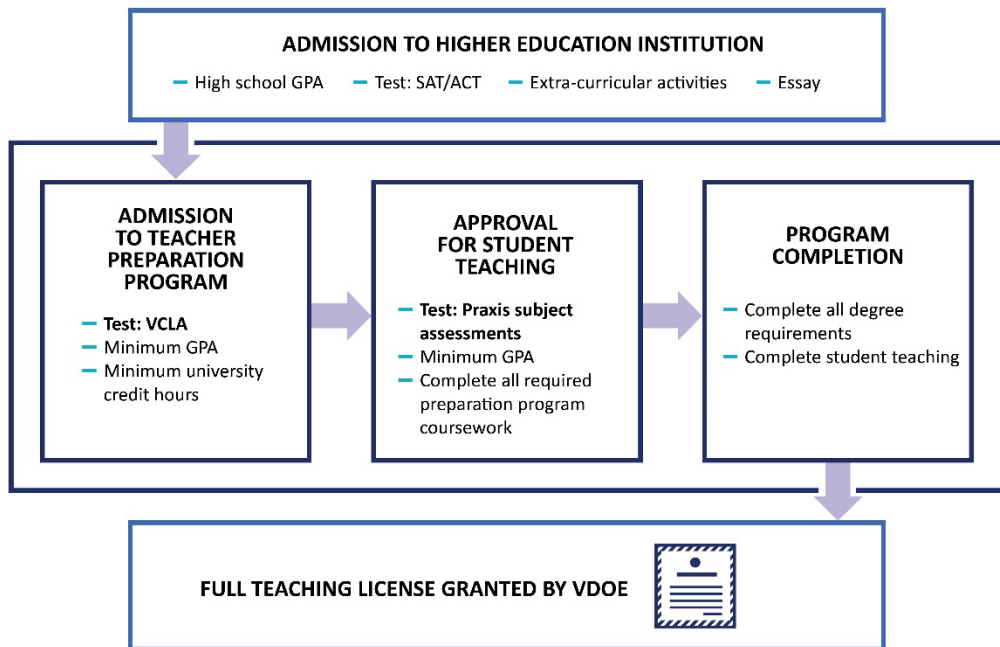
ADMISSION TO HIGHER EDUCATION INSTITUTION

– High school GPA – Test: SAT/ACT – Extra-curricular activities – Essay

ADMISSION TO TEACHER PREPARATION PROGRAM

– Test: VCLA
– Minimum GPA
– Minimum university credit hours

APPROVAL FOR STUDENT TEACHING

– Test: Praxis subject assessments
– Minimum GPA
– Complete all required preparation program coursework

PROGRAM COMPLETION

– Complete all degree requirements
– Complete student teaching

FULL TEACHING LICENSE GRANTED BY VDOE